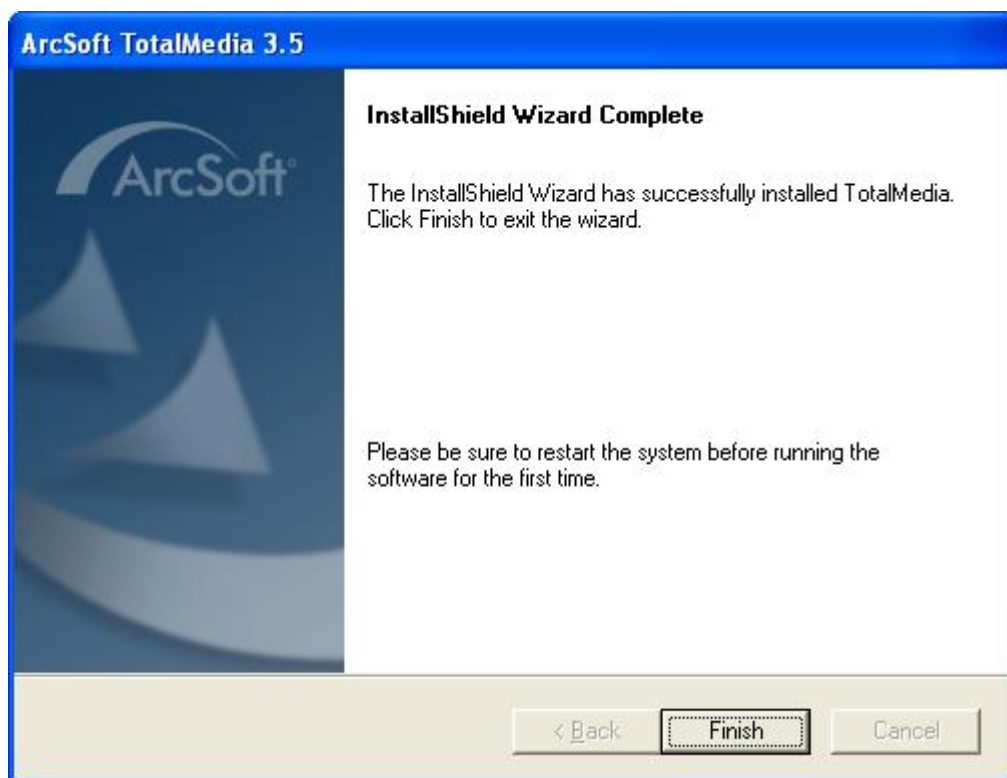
ArcSoft TotalMedia 3.5

ArcSoft

InstallShield Wizard Complete

The InstallShield Wizard has successfully installed TotalMedia. Click Finish to exit the wizard.

Please be sure to restart the system before running the software for the first time.

< Back

Finish

Cancel